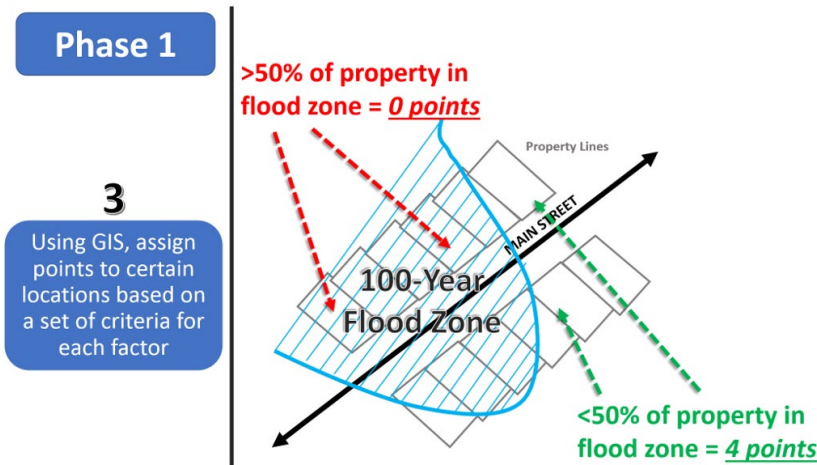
Phase 1

3

Using GIS, assign points to certain locations based on a set of criteria for each factor

>50% of property in flood zone = 0 points

Property Lines

MAIN STREET

100-Year Flood Zone

<50% of property in flood zone = 4 points